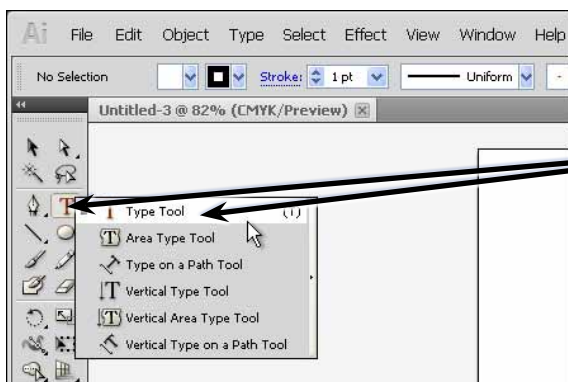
Ai File Edit Object Type Select Effect View Window Help

No Selection Stroke: 1 pt Uniform

Untitled-3 @ 82% (CMYK/Preview)

T Type Tool (T)
Area Type Tool
Type on a Path Tool
Vertical Type Tool
Vertical Area Type Tool
Vertical Type on a Path Tool